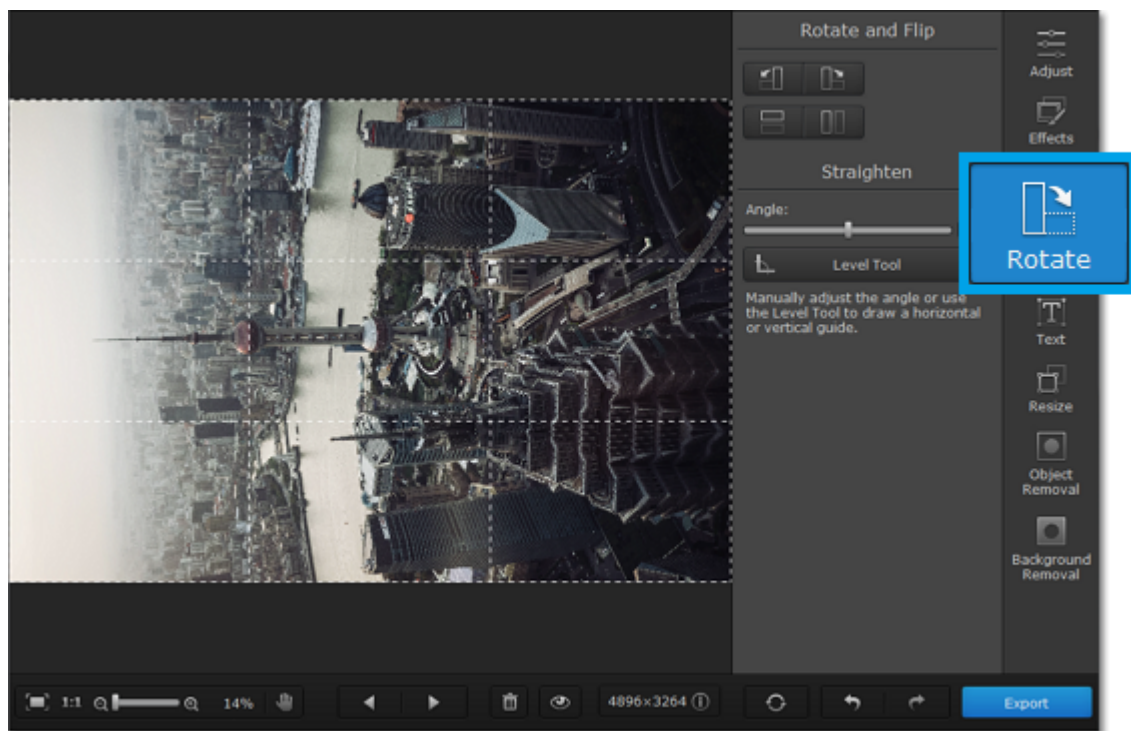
Rotate and Flip

Straighten

Angle:

Level Tool

Manually adjust the angle or use the Level Tool to draw a horizontal or vertical guide.

Adjust

Effects

Rotate

Text

Resize

Object Removal

Background Removal

1:1

14%

4896×3264

Export